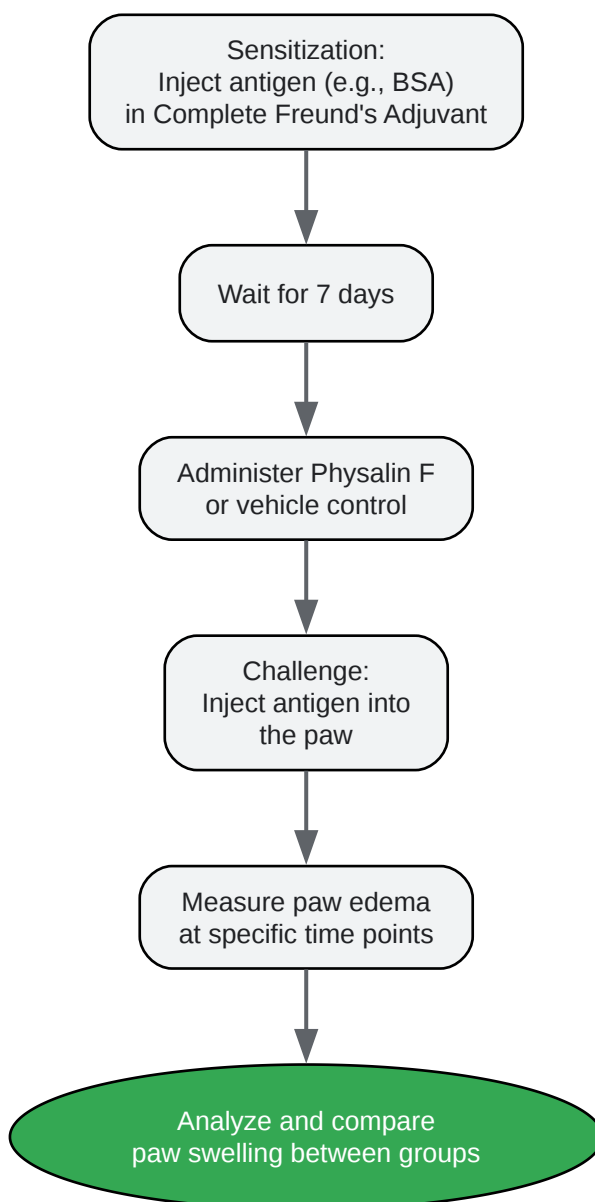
Sensitization:
Inject antigen (e.g., BSA)
in Complete Freund's Adjuvant

Wait for 7 days

Administer Physalin F
or vehicle control

Challenge:
Inject antigen into
the paw

Measure paw edema
at specific time points

Analyze and compare
paw swelling between groups